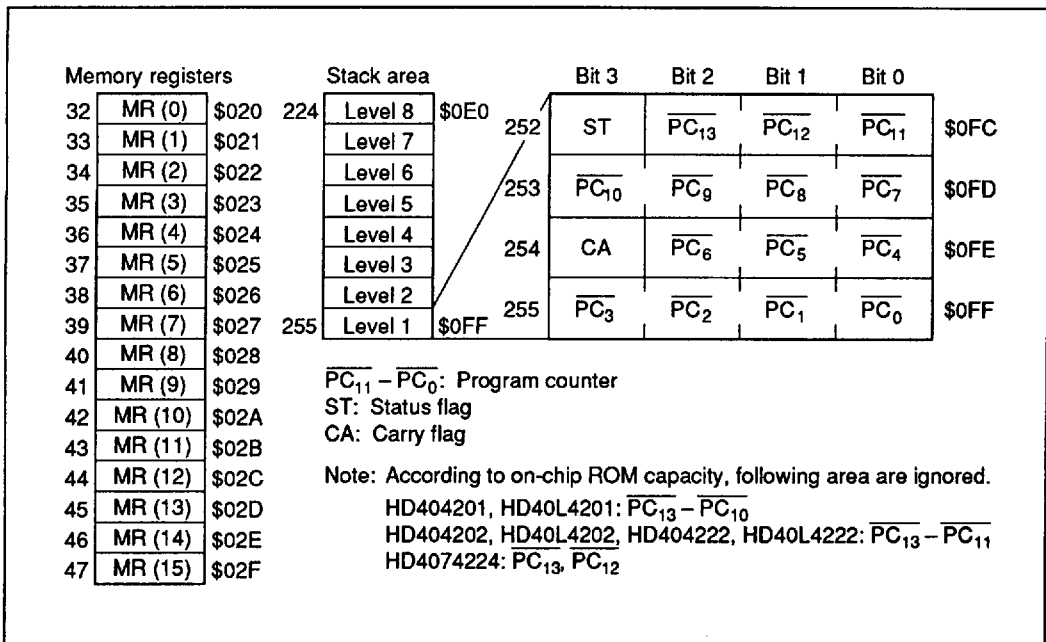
Memory registers

| | | |
|---|---|---|
| 32 | MR (0) | \$020 |
| 33 | MR (1) | \$021 |
| 34 | MR (2) | \$022 |
| 35 | MR (3) | \$023 |
| 36 | MR (4) | \$024 |
| 37 | MR (5) | \$025 |
| 38 | MR (6) | \$026 |
| 39 | MR (7) | \$027 |
| 40 | MR (8) | \$028 |
| 41 | MR (9) | \$029 |
| 42 | MR (10) | \$02A |
| 43 | MR (11) | \$02B |
| 44 | MR (12) | \$02C |
| 45 | MR (13) | \$02D |
| 46 | MR (14) | \$02E |
| 47 | MR (15) | \$02F |

Stack area

| | | |
|---|---|---|
| 224 | Level 8 | \$0E0 |
| | Level 7 | |
| | Level 6 | |
| | Level 5 | |
| | Level 4 | |
| | Level 3 | |
| | Level 2 | |
| 255 | Level 1 | \$0FF |

| | Bit 3 | Bit 2 | Bit 1 | Bit 0 | |
|---|---|---|---|---|---|
| 252 | ST | $\overline{PC_{13}}$ | $\overline{PC_{12}}$ | $\overline{PC_{11}}$ | \$0FC |
| 253 | $\overline{PC_{10}}$ | $\overline{PC_9}$ | $\overline{PC_8}$ | $\overline{PC_7}$ | \$0FD |
| 254 | CA | $\overline{PC_6}$ | $\overline{PC_5}$ | $\overline{PC_4}$ | \$0FE |
| 255 | $\overline{PC_3}$ | $\overline{PC_2}$ | $\overline{PC_1}$ | $\overline{PC_0}$ | \$0FF |

$\overline{PC_{11}} - \overline{PC_0}$: Program counter
ST: Status flag
CA: Carry flag

Note: According to on-chip ROM capacity, following area are ignored.
HD404201, HD40L4201: $\overline{PC_{13}} - \overline{PC_{10}}$
HD404202, HD40L4202, HD404222, HD40L4222: $\overline{PC_{13}} - \overline{PC_{11}}$
HD4074224: $\overline{PC_{13}}$, $\overline{PC_{12}}$